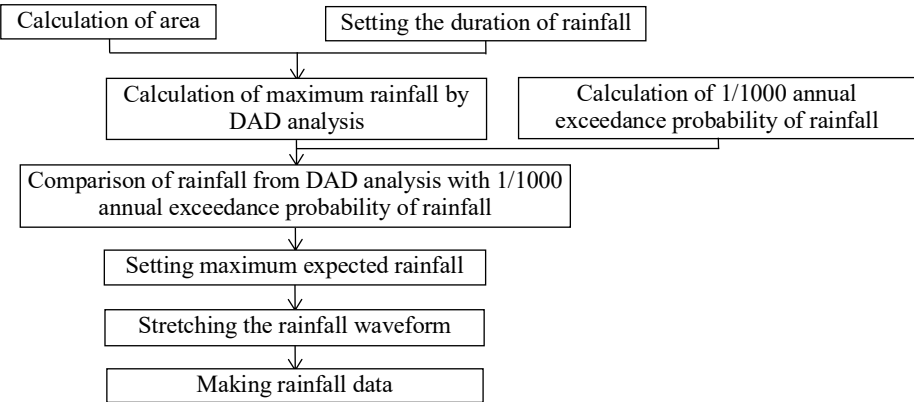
Calculation of area

Setting the duration of rainfall

Calculation of maximum rainfall by DAD analysis

Calculation of 1/1000 annual exceedance probability of rainfall

Comparison of rainfall from DAD analysis with 1/1000 annual exceedance probability of rainfall

Setting maximum expected rainfall

Stretching the rainfall waveform

Making rainfall data